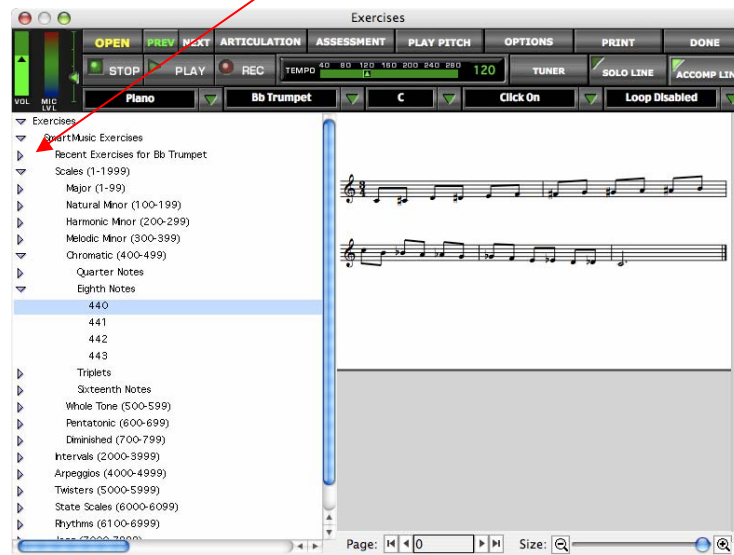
Exercises

OPEN PREV NEXT ARTICULATION ASSESSMENT PLAY PITCH OPTIONS PRINT DONE

STOP PLAY REC TEMPO 40 80 120 160 200 240 280 120 TUNER SOLO LINE ACCOMP LIN

VOL MIC LVL

Piano Bb Trumpet C Click On Loop Disabled

Exercises
SmartMusic Exercises
Recent Exercises for Bb Trumpet
Scales (1-1999)
Major (1-99)
Natural Minor (100-199)
Harmonic Minor (200-299)
Melodic Minor (300-399)
Chromatic (400-499)
Quarter Notes
Eighth Notes
440
441
442
443
Triplets
Sixteenth Notes
Whole Tone (500-599)
Pentatonic (600-699)
Diminished (700-799)
Intervals (2000-3999)
Arpeggios (4000-4999)
Twisters (5000-5999)
State Scales (6000-6099)
Rhythms (6100-6999)
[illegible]

Page: 0 Size: